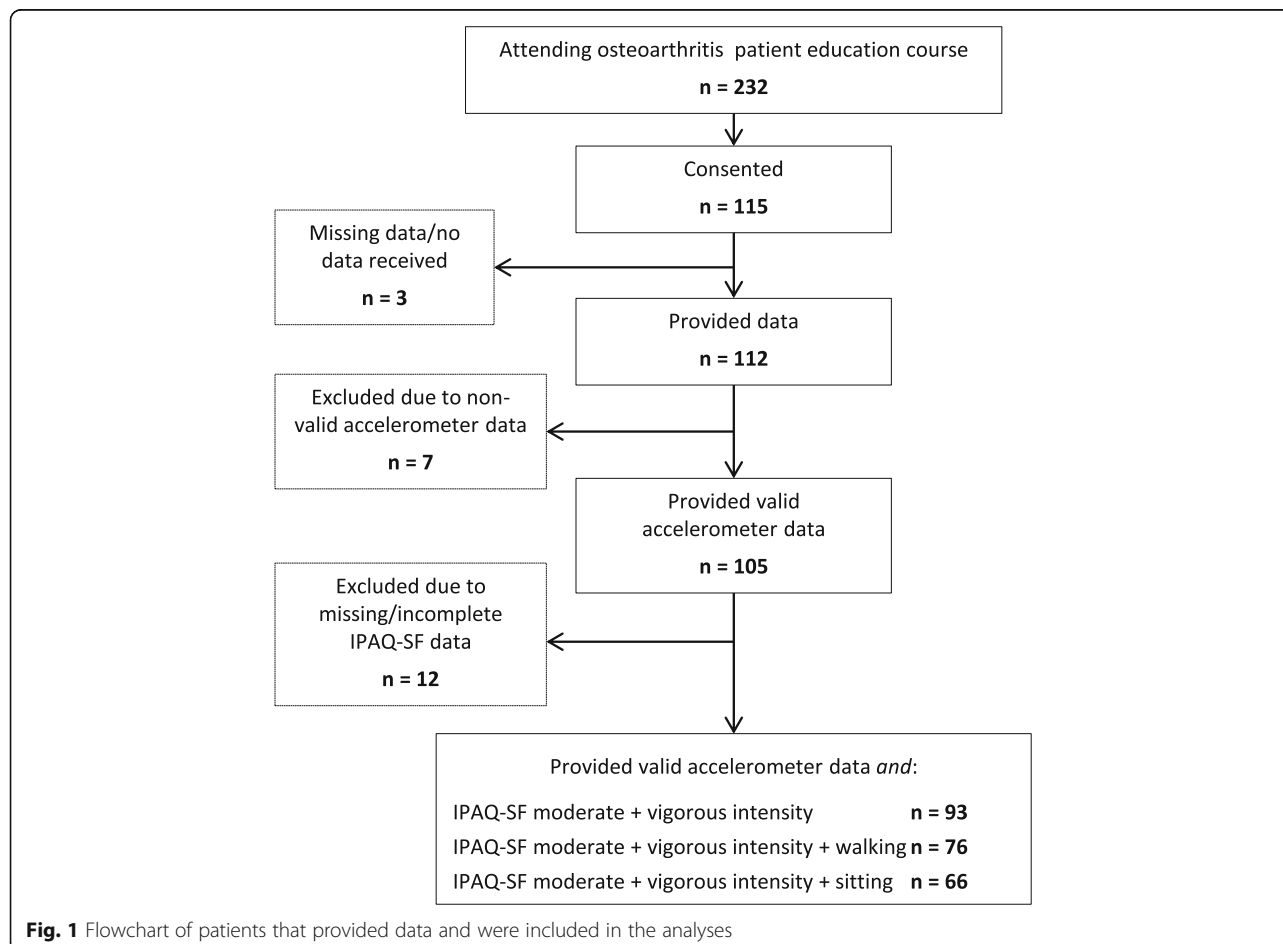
Attending osteoarthritis patient education course

n = 232

Consented

n = 115

Missing data/no data received

n = 3

Provided data

n = 112

Excluded due to non-valid accelerometer data

n = 7

Provided valid accelerometer data

n = 105

Excluded due to missing/incomplete IPAQ-SF data

n = 12

Provided valid accelerometer data *and*:

IPAQ-SF moderate + vigorous intensity n = 93

IPAQ-SF moderate + vigorous intensity + walking n = 76

IPAQ-SF moderate + vigorous intensity + sitting n = 66

Fig. 1 Flowchart of patients that provided data and were included in the analyses